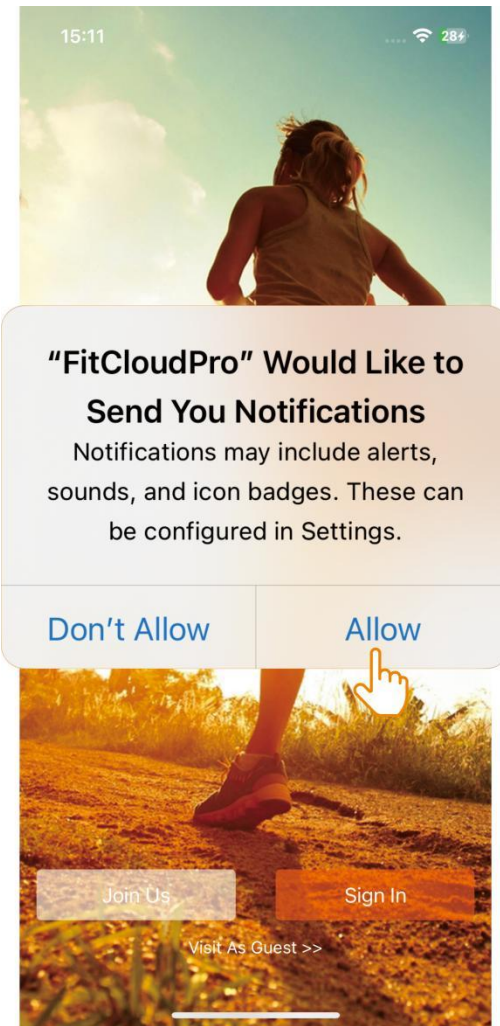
15:11

28

“FitCloudPro” Would Like to Send You Notifications

Notifications may include alerts, sounds, and icon badges. These can be configured in Settings.

Don’t Allow

Allow

Join Us

Sign In

Visit As Guest >>